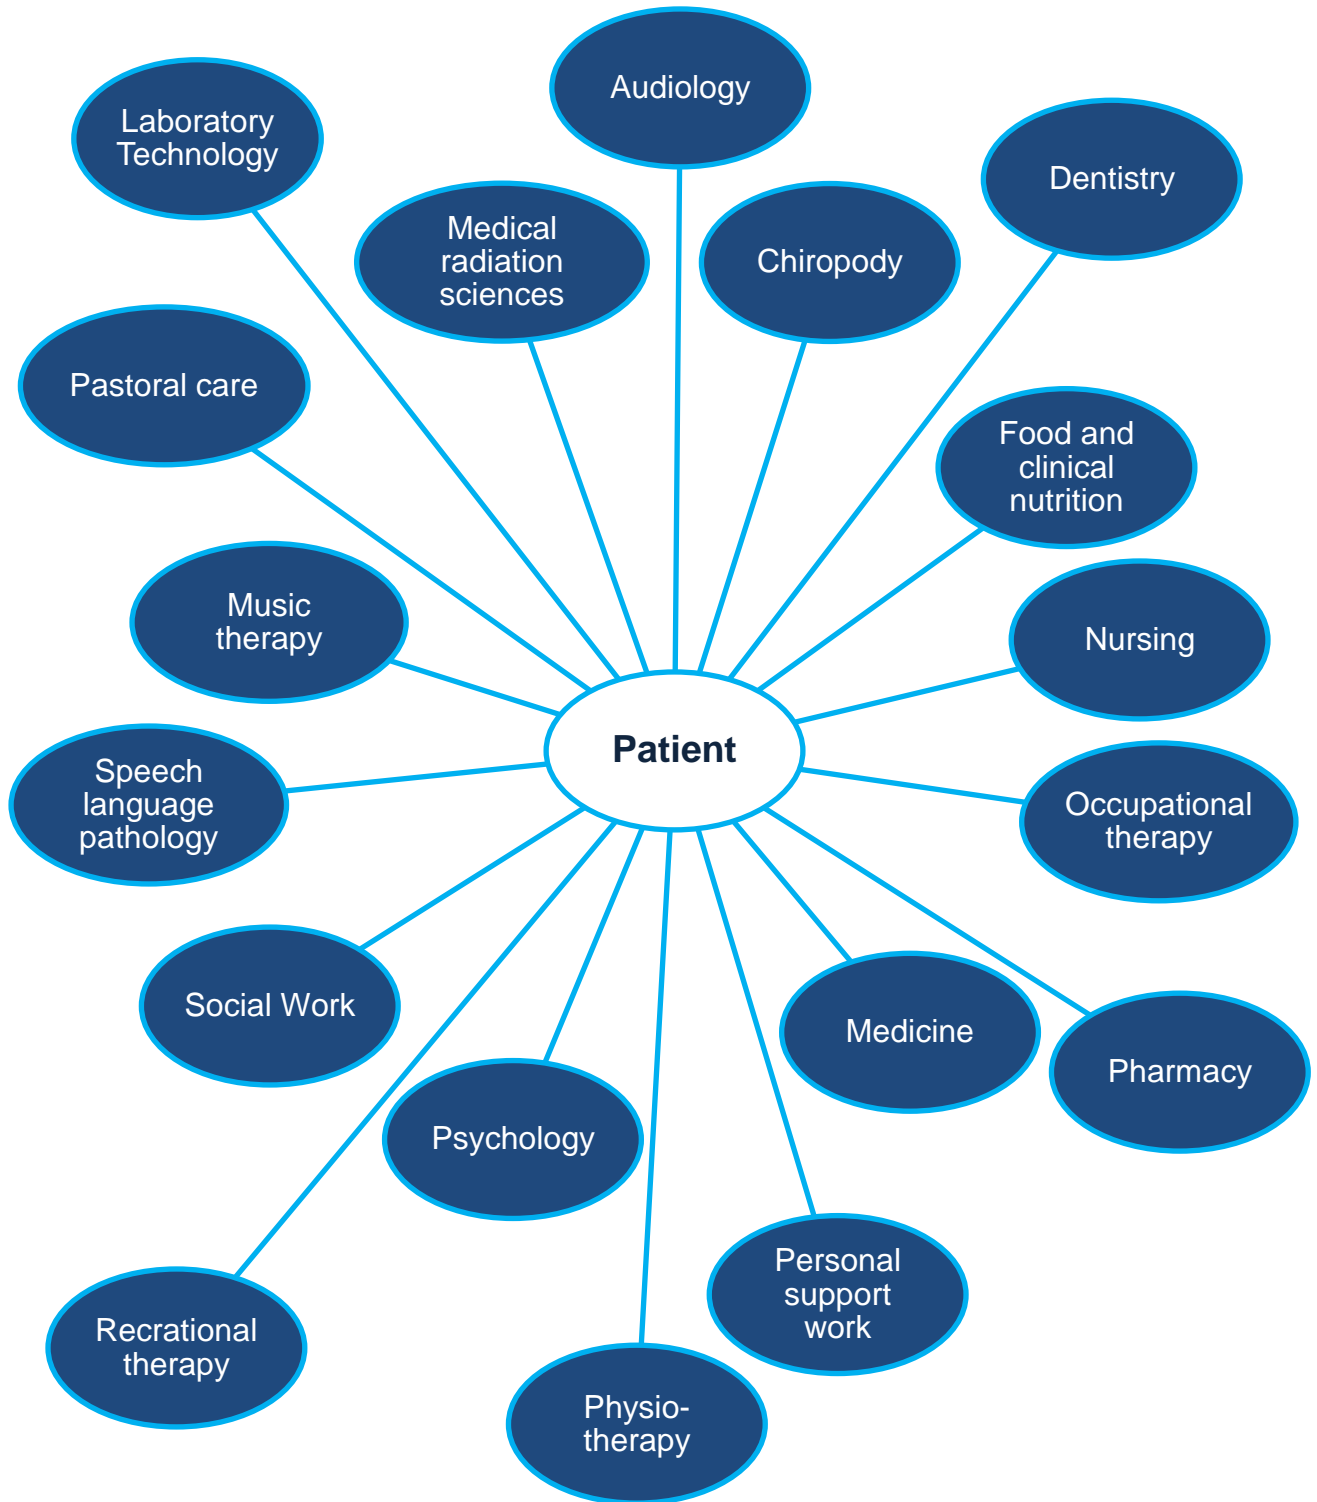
Audiology

Laboratory Technology

Dentistry

Medical radiation sciences

Chiropody

Pastoral care

Food and clinical nutrition

Music therapy

Nursing

Patient

Speech language pathology

Occupational therapy

Social Work

Medicine

Pharmacy

Psychology

Personal support work

Recrational therapy

Physio-therapy